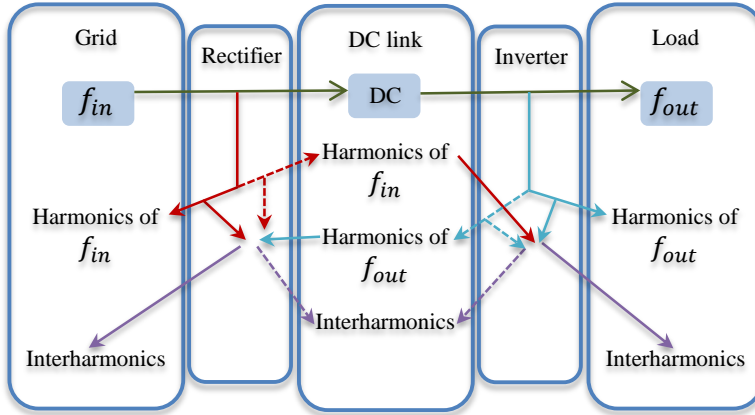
Grid

Rectifier

DC link

Inverter

Load

$f_{in}$

DC

$f_{out}$

Harmonics of $f_{in}$

Harmonics of $f_{in}$

Harmonics of $f_{out}$

Harmonics of $f_{out}$

Interharmonics

Interharmonics

Interharmonics